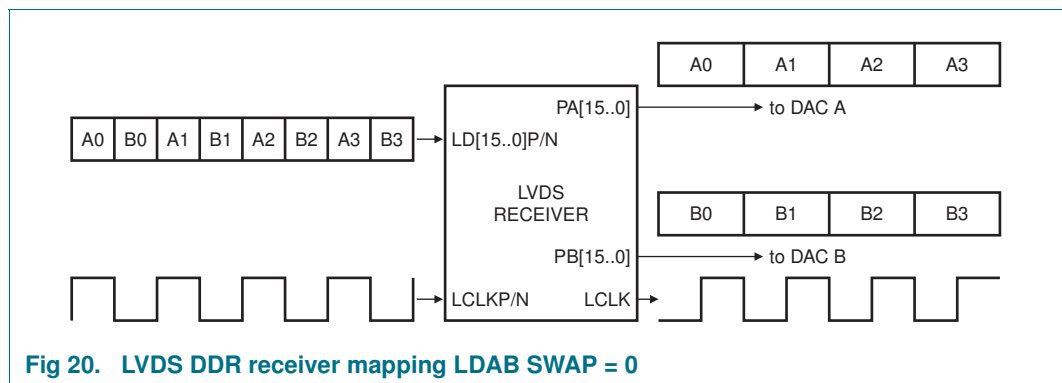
| A0 | A1 | A2 | A3 |
|---|---|---|---|

PA[15..0] to DAC A

| A0 | B0 | A1 | B1 | A2 | B2 | A3 | B3 |
|---|---|---|---|---|---|---|---|

LD[15..0]P/N

LVDS RECEIVER

| B0 | B1 | B2 | B3 |
|---|---|---|---|

PB[15..0] to DAC B

LCLKP/N LCLK

Fig 20. LVDS DDR receiver mapping LDAB SWAP = 0